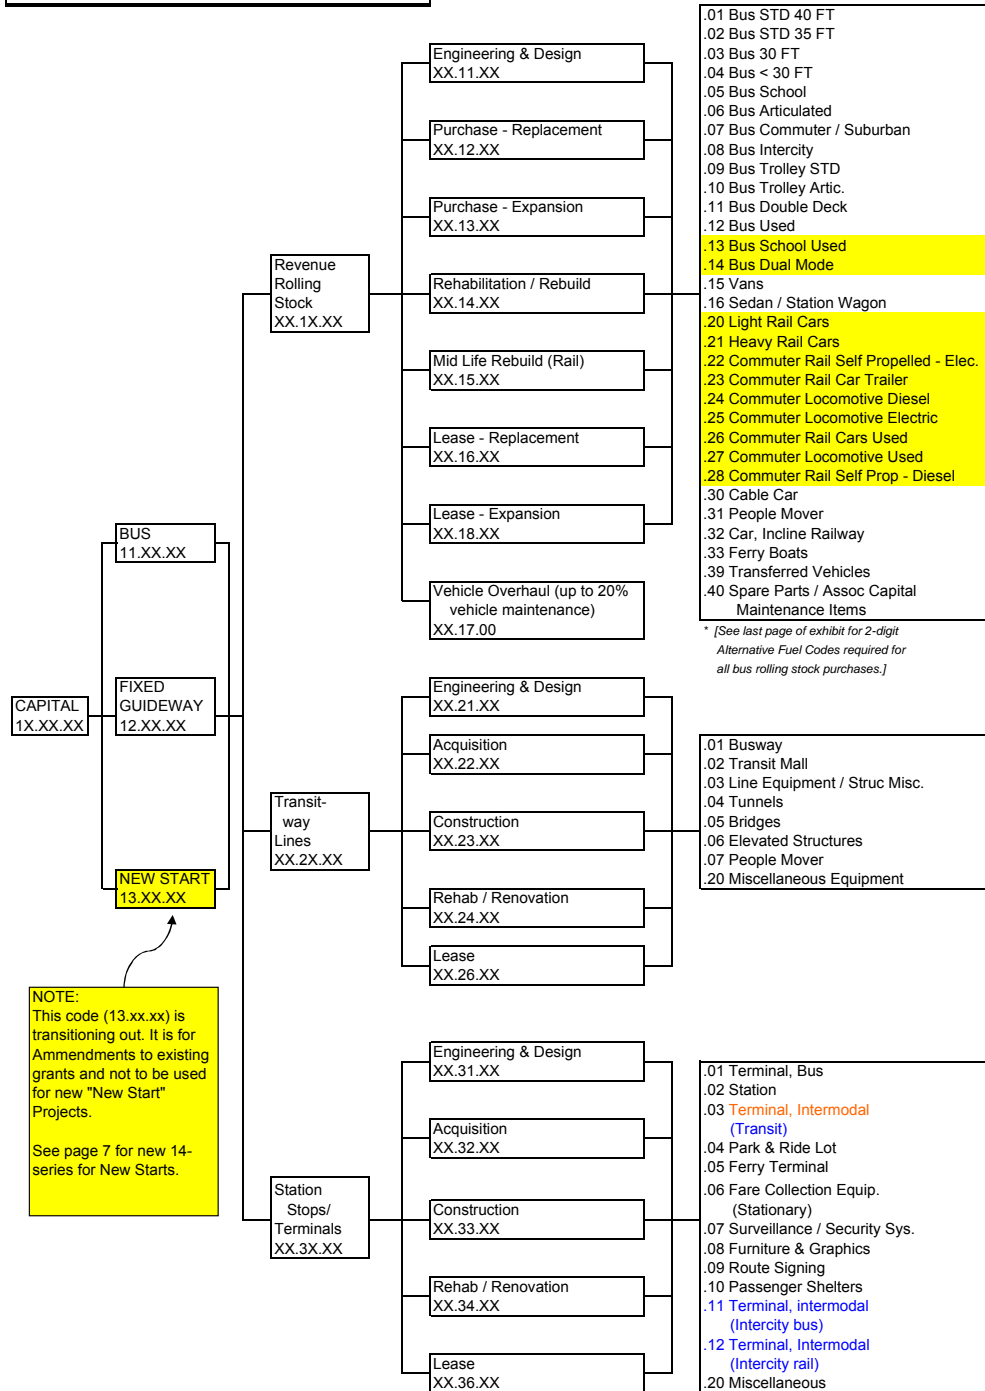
CAPITAL
1X.XX.XX

BUS
11.XX.XX

FIXED GUIDEWAY
12.XX.XX

NEW START
13.XX.XX

NOTE:
This code (13.xx.xx) is transitioning out. It is for Ammendments to existing grants and not to be used for new "New Start" Projects.

See page 7 for new 14-series for New Starts.

Revenue Rolling Stock
XX.1X.XX

Engineering & Design
XX.11.XX

Purchase - Replacement
XX.12.XX

Purchase - Expansion
XX.13.XX

Rehabilitation / Rebuild
XX.14.XX

Mid Life Rebuild (Rail)
XX.15.XX

Lease - Replacement
XX.16.XX

Lease - Expansion
XX.18.XX

Vehicle Overhaul (up to 20% vehicle maintenance)
XX.17.00

.01 Bus STD 40 FT
.02 Bus STD 35 FT
.03 Bus 30 FT
.04 Bus < 30 FT
.05 Bus School
.06 Bus Articulated
.07 Bus Commuter / Suburban
.08 Bus Intercity
.09 Bus Trolley STD
.10 Bus Trolley Artic.
.11 Bus Double Deck
.12 Bus Used
.13 Bus School Used
.14 Bus Dual Mode
.15 Vans
.16 Sedan / Station Wagon
.20 Light Rail Cars
.21 Heavy Rail Cars
.22 Commuter Rail Self Propelled - Elec.
.23 Commuter Rail Car Trailer
.24 Commuter Locomotive Diesel
.25 Commuter Locomotive Electric
.26 Commuter Rail Cars Used
.27 Commuter Locomotive Used
.28 Commuter Rail Self Prop - Diesel
.30 Cable Car
.31 People Mover
.32 Car, Incline Railway
.33 Ferry Boats
.39 Transferred Vehicles
.40 Spare Parts / Assoc Capital Maintenance Items

* [See last page of exhibit for 2-digit Alternative Fuel Codes required for all bus rolling stock purchases.]

Transit-way Lines
XX.2X.XX

Engineering & Design
XX.21.XX

Acquisition
XX.22.XX

Construction
XX.23.XX

Rehab / Renovation
XX.24.XX

Lease
XX.26.XX

.01 Busway
.02 Transit Mall
.03 Line Equipment / Struc Misc.
.04 Tunnels
.05 Bridges
.06 Elevated Structures
.07 People Mover
.20 Miscellaneous Equipment

Station Stops/ Terminals
XX.3X.XX

Engineering & Design
XX.31.XX

Acquisition
XX.32.XX

Construction
XX.33.XX

Rehab / Renovation
XX.34.XX

Lease
XX.36.XX

.01 Terminal, Bus
.02 Station
.03 Terminal, Intermodal (Transit)
.04 Park & Ride Lot
.05 Ferry Terminal
.06 Fare Collection Equip. (Stationary)
.07 Surveillance / Security Sys.
.08 Furniture & Graphics
.09 Route Signing
.10 Passenger Shelters
.11 Terminal, intermodal (Intercity bus)
.12 Terminal, Intermodal (Intercity rail)
.20 Miscellaneous